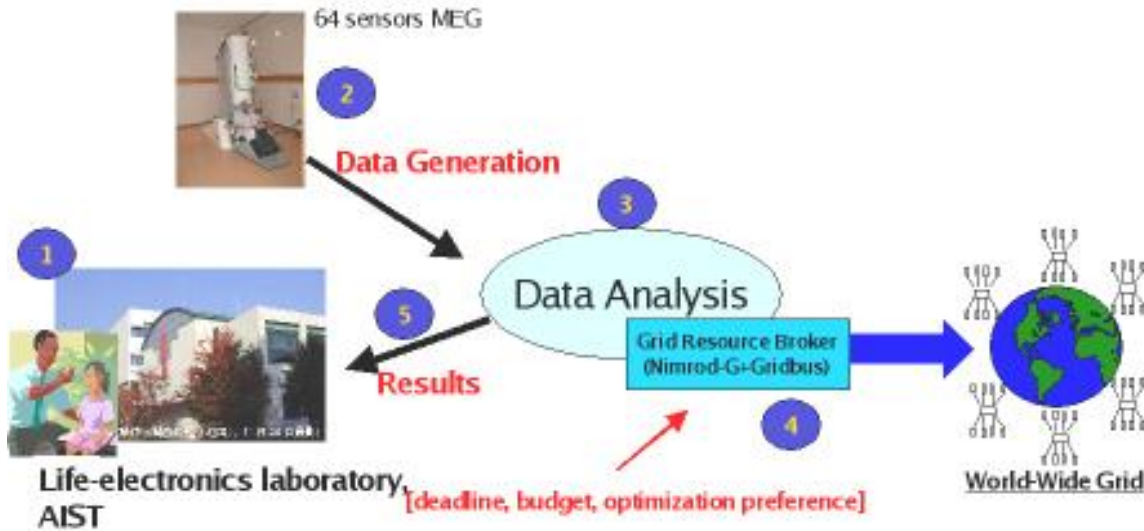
64 sensors MEG

2

Data Generation

3

1

Data Analysis

5

Grid Resource Broker (Nimrod-G+Gridbus)

Results

4

Life-electronics laboratory, AIST

[deadline, budget, optimization preference]

World-Wide Grid